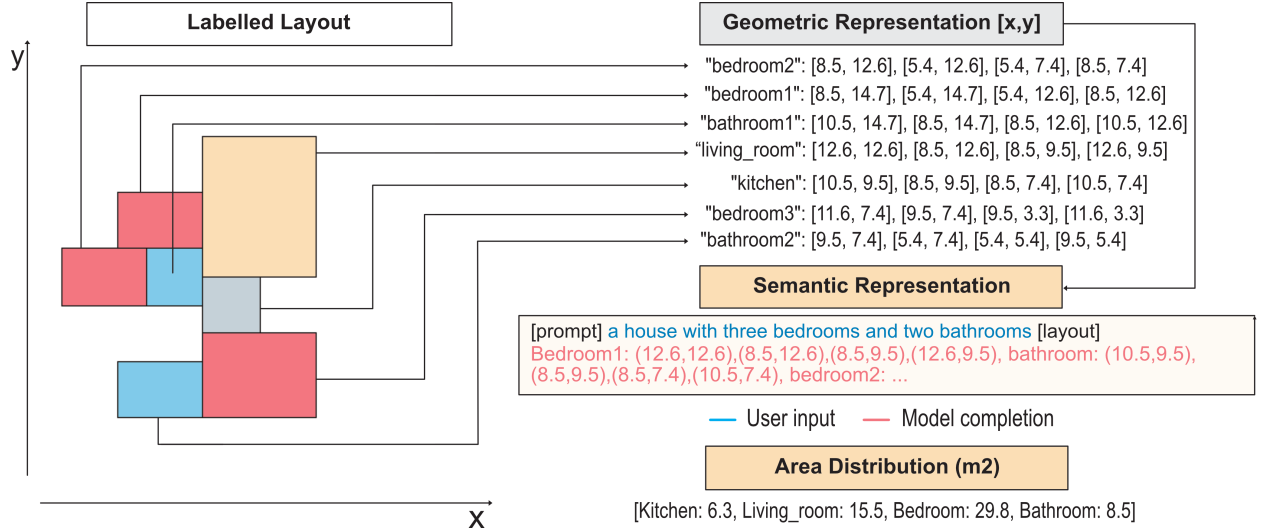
Labelled Layout

y

x

Geometric Representation [x,y]

"bedroom2": [8.5, 12.6], [5.4, 12.6], [5.4, 7.4], [8.5, 7.4]
"bedroom1": [8.5, 14.7], [5.4, 14.7], [5.4, 12.6], [8.5, 12.6]
"bathroom1": [10.5, 14.7], [8.5, 14.7], [8.5, 12.6], [10.5, 12.6]
"living_room": [12.6, 12.6], [8.5, 12.6], [8.5, 9.5], [12.6, 9.5]
"kitchen": [10.5, 9.5], [8.5, 9.5], [8.5, 7.4], [10.5, 7.4]
"bedroom3": [11.6, 7.4], [9.5, 7.4], [9.5, 3.3], [11.6, 3.3]
"bathroom2": [9.5, 7.4], [5.4, 7.4], [5.4, 5.4], [9.5, 5.4]

Semantic Representation

[prompt] a house with three bedrooms and two bathrooms [layout]
Bedroom1: (12.6,12.6),(8.5,12.6),(8.5,9.5),(12.6,9.5), bathroom: (10.5,9.5),(8.5,9.5),(8.5,7.4),(10.5,7.4), bedroom2: ...

User input Model completion

Area Distribution (m2)

[Kitchen: 6.3, Living_room: 15.5, Bedroom: 29.8, Bathroom: 8.5]